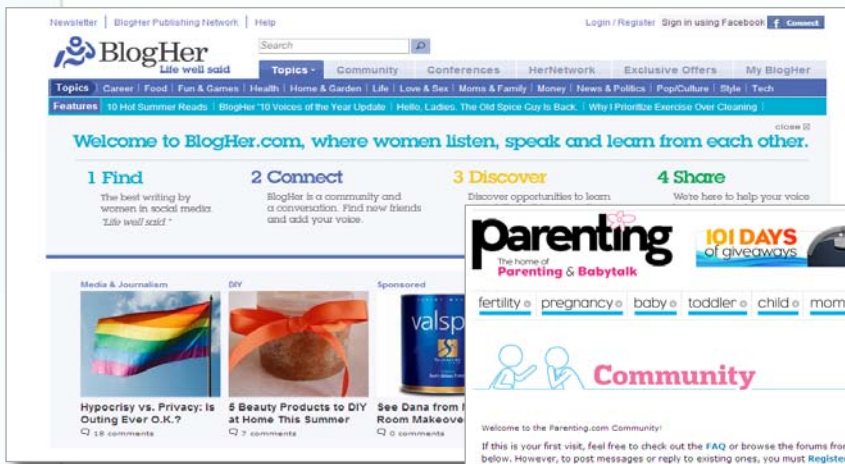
Newsletter | BlogHer Publishing Network | Help

Login / Register Sign in using Facebook Connect

BlogHer
Life well said

Search

Topics Community Conferences HerNetwork Exclusive Offers My BlogHer

Topics | Career | Food | Fun & Games | Health | Home & Garden | Life | Love & Sex | Moms & Family | Money | News & Politics | Pop/Culture | Style | Tech

Features | 10 Hot Summer Reads | BlogHer '10 Voices of the Year Update | Hello, Ladies. The Old Spice Guy Is Back. | Why I Prioritize Exercise Over Cleaning |

close

Welcome to BlogHer.com, where women listen, speak and learn from each other.

1 Find
The best writing by women in social media. "Life well said."

2 Connect
BlogHer is a community and a conversation. Find new friends and add your voice.

3 Discover
Discover opportunities to learn

4 Share
We're here to help your voice

Media & Journalism
Hypocrisy vs. Privacy: Is Outing Ever O.K.?
16 comments

DIY
5 Beauty Products to DIY at Home This Summer
7 comments

Sponsored
valsp
See Dana from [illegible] Room Makeove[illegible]
0 comments

Parenting
The home of Parenting & Babytalk

101 DAYS of giveaways

fertility pregnancy baby toddler child mom

Community

Welcome to the Parenting.com Community!

If this is your first visit, feel free to check out the FAQ or browse the forums fro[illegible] below. However, to post messages or reply to existing ones, you must Register